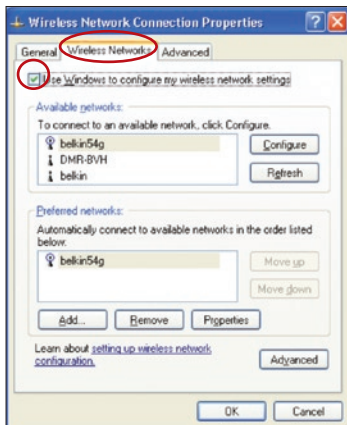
Wireless Network Connection Properties

General | Wireless Networks | Advanced

Use Windows to configure my wireless network settings

Available networks:
To connect to an available network, click Configure.
belkin54g
DMR-8VH
belkin

Configure
Refresh

Preferred networks:
Automatically connect to available networks in the order listed below.
belkin54g

Move up
Move down

Add... Remove Properties

Learn about setting up wireless network configuration.

Advanced

OK Cancel